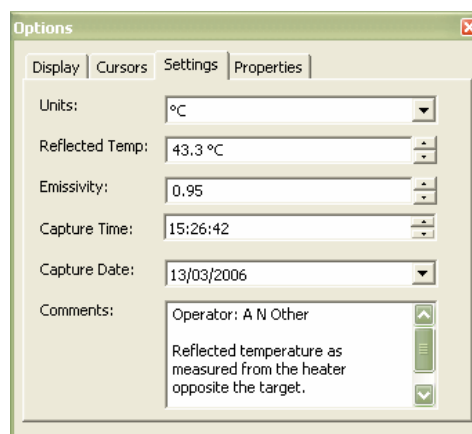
Options

Display | Cursors | Settings | Properties

Units: °C

Reflected Temp: 43.3 °C

Emissivity: 0.95

Capture Time: 15:26:42

Capture Date: 13/03/2006

Comments: Operator: A N Other

Reflected temperature as measured from the heater opposite the target.